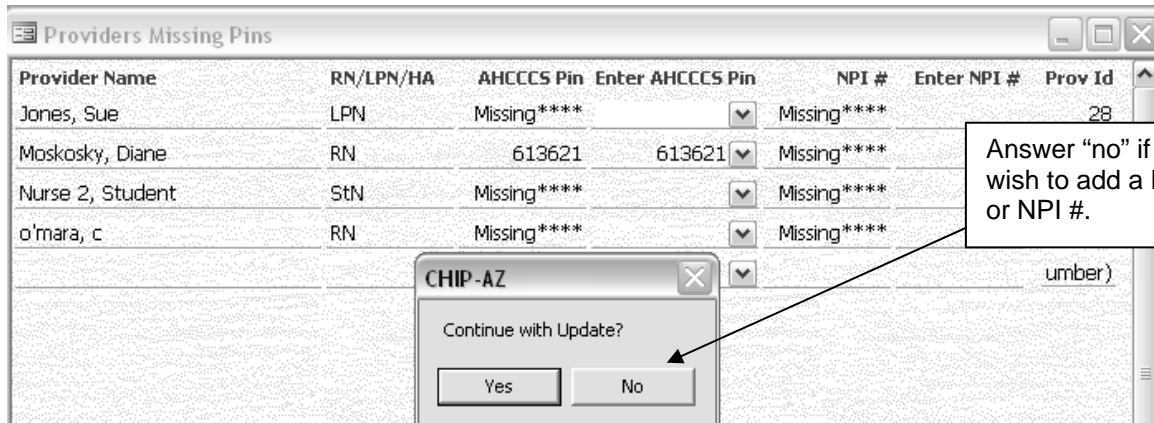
Providers Missing Pins

| Provider Name | RN/LPN/HA | AHCCCS Pin | Enter AHCCCS Pin | NPI # | Enter NPI # | Prov Id |
|---|---|---|---|---|---|---|
| Jones, Sue | LPN | Missing**** | | Missing**** | | 28 |
| Moskosky, Diane | RN | 613621 | 613621 | Missing**** | | |
| Nurse 2, Student | StN | Missing**** | | Missing**** | | |
| o'mara, c | RN | Missing**** | | Missing**** | | |
| | | | | | | umber) |

Answer "no" if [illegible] wish to add a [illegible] or NPI #.

CHIP-AZ

Continue with Update?

Yes No